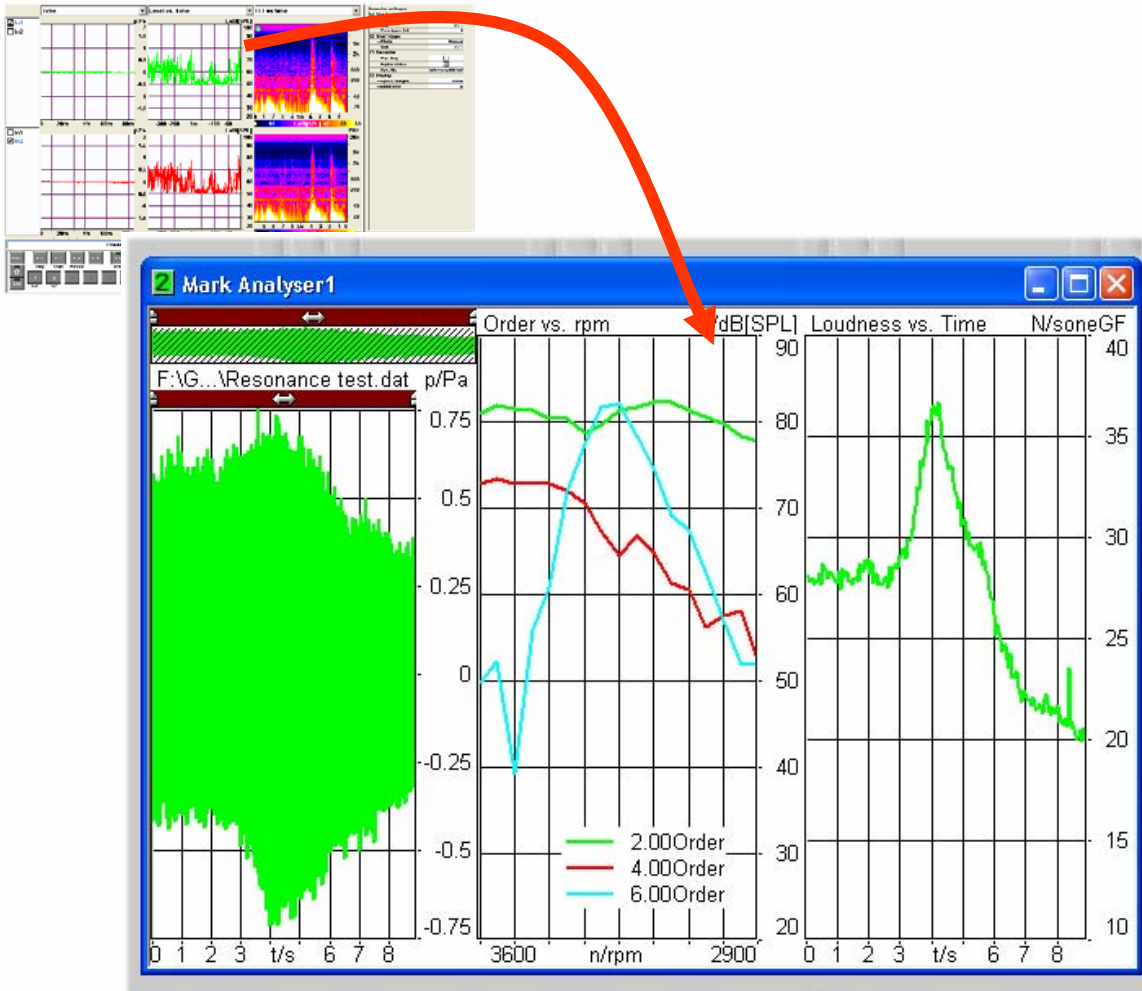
2 Mark Analyser1

F:\G...\Resonance test.dat p/Pa

0.75
0.5
0.25
0
-0.25
-0.5
-0.75

0 1 2 3 t/s 6 7 8

Order vs. rpm dB[SPL]

90
80
70
60
50
40
30
20

2.00Order
4.00Order
6.00Order

3600 n/rpm 2900

Loudness vs. Time N/soneGF

40
35
30
25
20
15
10

0 1 2 3 t/s 6 7 8